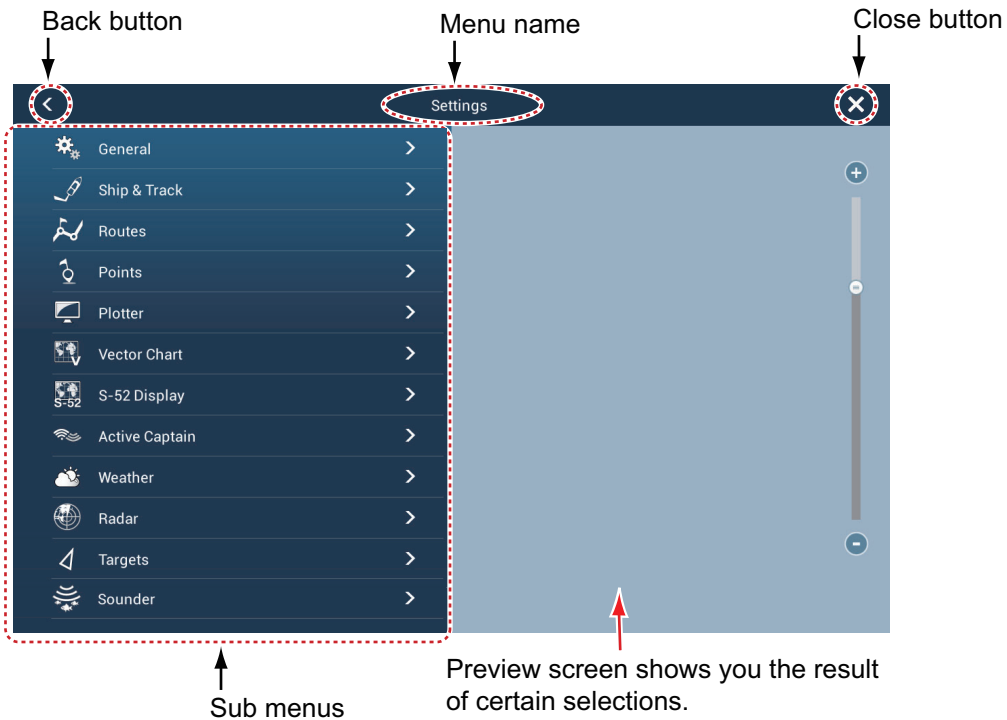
Back button

Menu name

Close button

Settings

General

Ship & Track

Routes

Points

Plotter

Vector Chart

S-52 Display

Active Captain

Weather

Radar

Targets

Sounder

Sub menus

Preview screen shows you the result of certain selections.